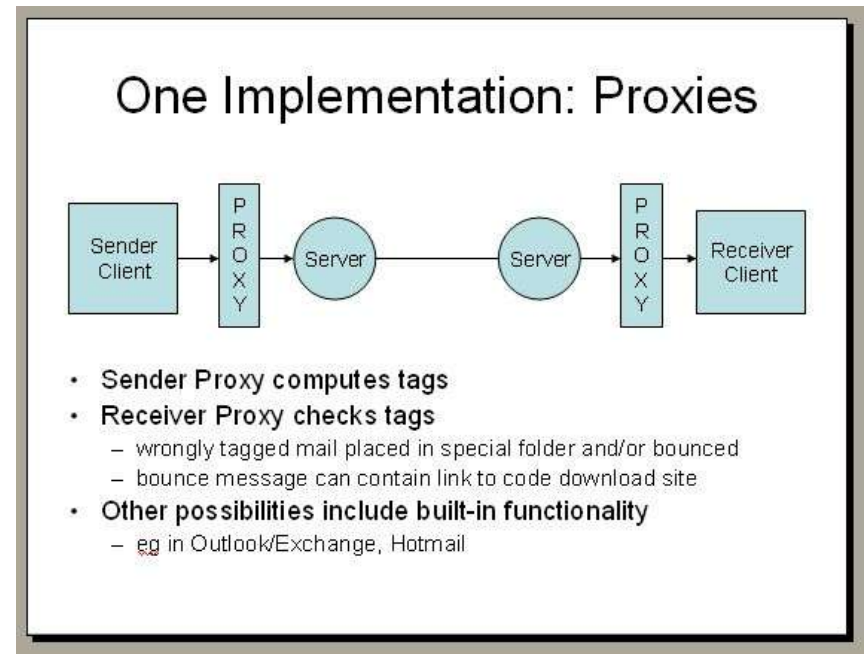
One Implementation: Proxies

Sender Client

P R O X Y

Server

Server

P R O X Y

Receiver Client

• Sender Proxy computes tags
• Receiver Proxy checks tags
  – wrongly tagged mail placed in special folder and/or bounced
  – bounce message can contain link to code download site
• Other possibilities include built-in functionality
  – eg in Outlook/Exchange, Hotmail